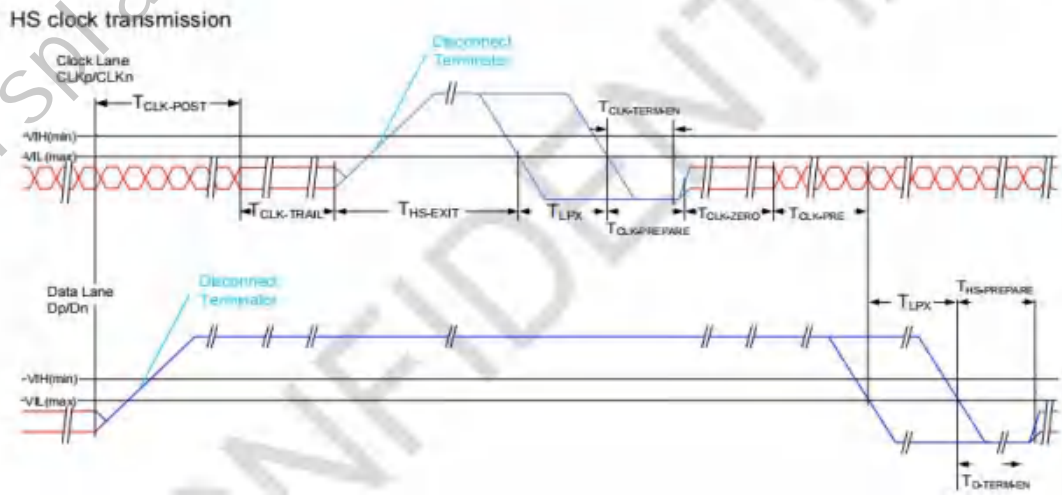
HS clock transmission

Clock Lane
CLKp/CLKn

Disconnect
Terminator

$T_{CLK-POST}$

$T_{CLK-TERM-EN}$

VIH(min)

VIL(max)

$T_{CLK-TRAIL}$

$T_{HS-EXIT}$

$T_{LPX}$

$T_{CLK-PREPARE}$

$T_{CLK-ZERO}$

$T_{CLK-PRE}$

Data Lane
Dp/Dn

Disconnect
Terminator

$T_{LPX}$

$T_{HS-PREPARE}$

VIH(min)

VIL(max)

$T_{D-TERM-EN}$